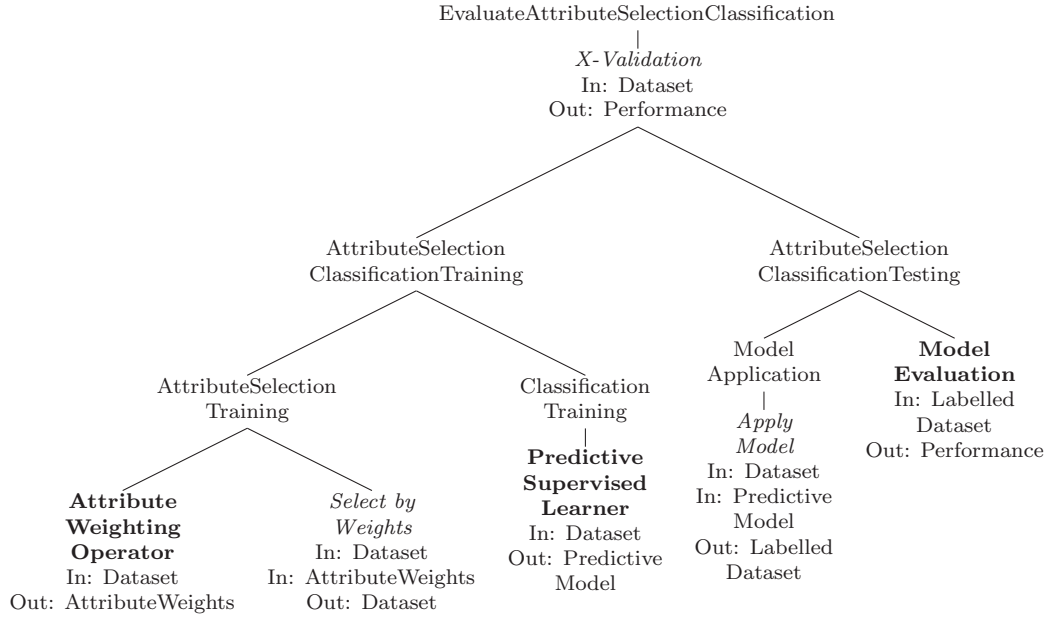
EvaluateAttributeSelectionClassification
|
*X-Validation*
In: Dataset
Out: Performance

AttributeSelection
ClassificationTraining

AttributeSelection
ClassificationTesting

AttributeSelection
Training

Classification
Training
|
**Predictive Supervised Learner**
In: Dataset
Out: Predictive Model

Model
Application
|
*Apply Model*
In: Dataset
In: Predictive Model
Out: Labelled Dataset

**Model Evaluation**
In: Labelled Dataset
Out: Performance

**Attribute Weighting Operator**
In: Dataset
Out: AttributeWeights

*Select by Weights*
In: Dataset
In: AttributeWeights
Out: Dataset